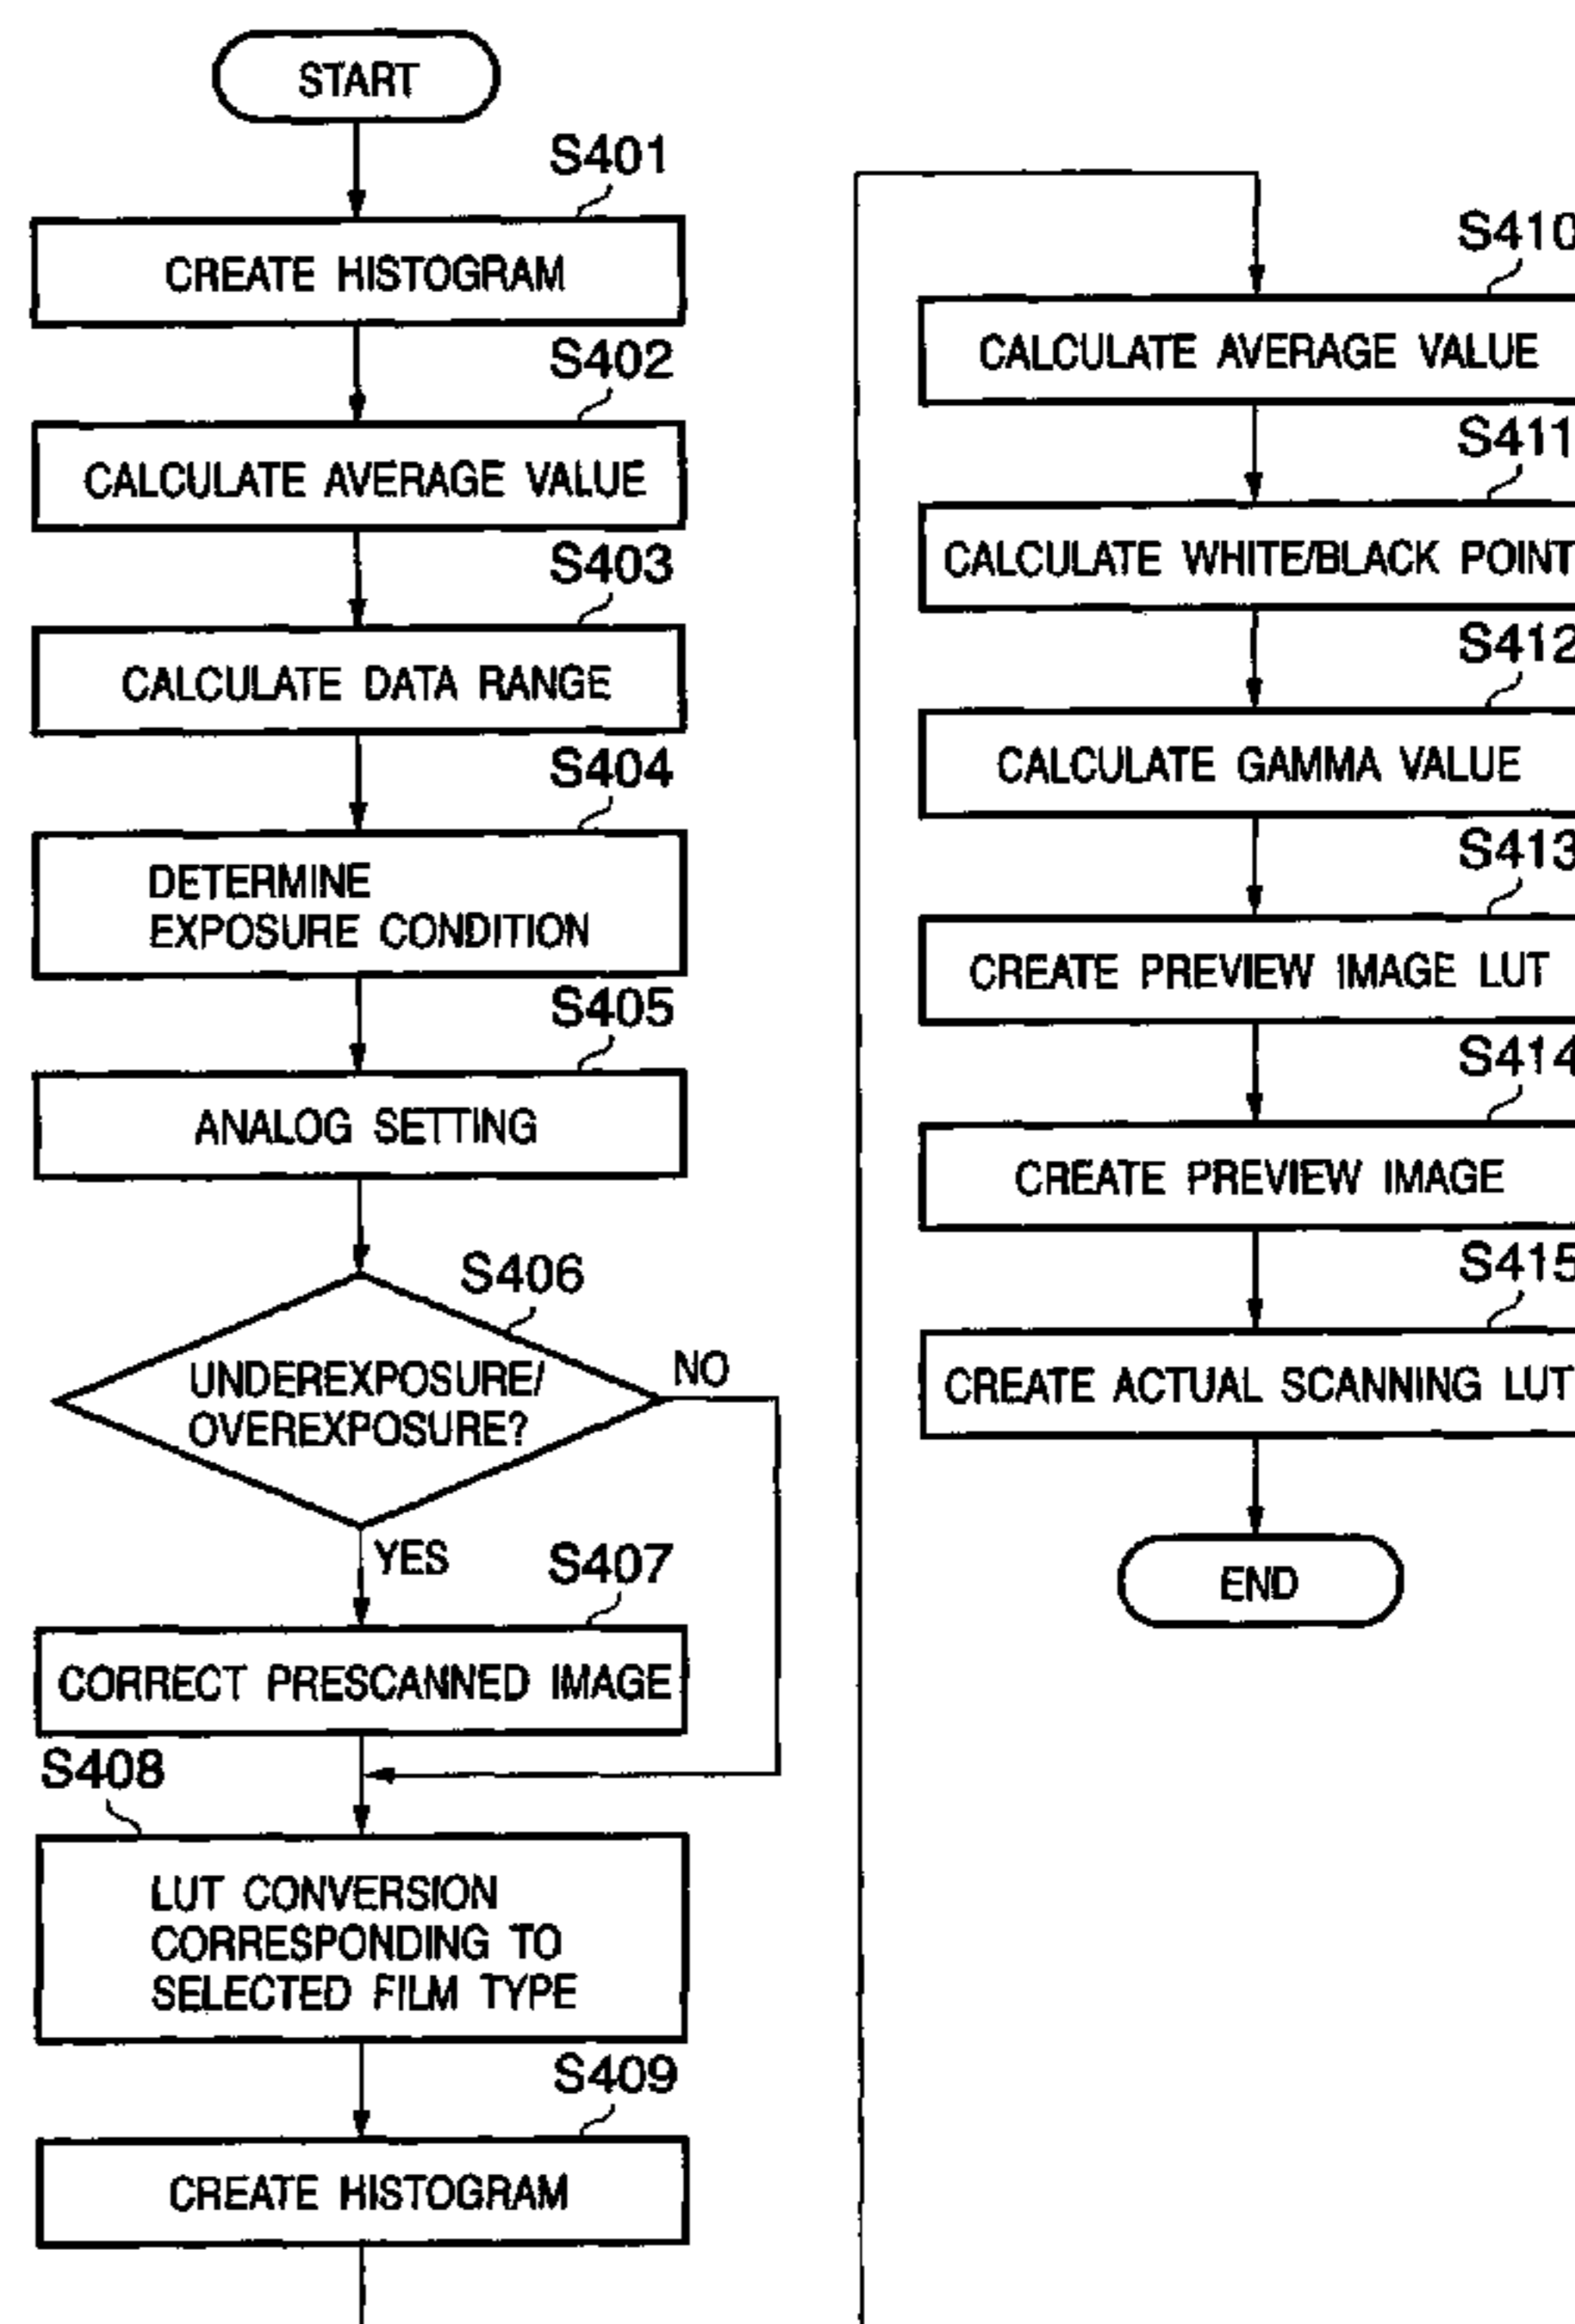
START

S401

CREATE HISTOGRAM

S402

CALCULATE AVERAGE VALUE

S403

CALCULATE DATA RANGE

S404

DETERMINE EXPOSURE CONDITION

S405

ANALOG SETTING

S406

UNDEREXPOSURE/ OVEREXPOSURE?

NO

YES

S407

CORRECT PRESCANNED IMAGE

S408

LUT CONVERSION CORRESPONDING TO SELECTED FILM TYPE

S409

CREATE HISTOGRAM

S410

CALCULATE AVERAGE VALUE

S411

CALCULATE WHITE/BLACK POINT

S412

CALCULATE GAMMA VALUE

S413

CREATE PREVIEW IMAGE LUT

S414

CREATE PREVIEW IMAGE

S415

CREATE ACTUAL SCANNING LUT

END